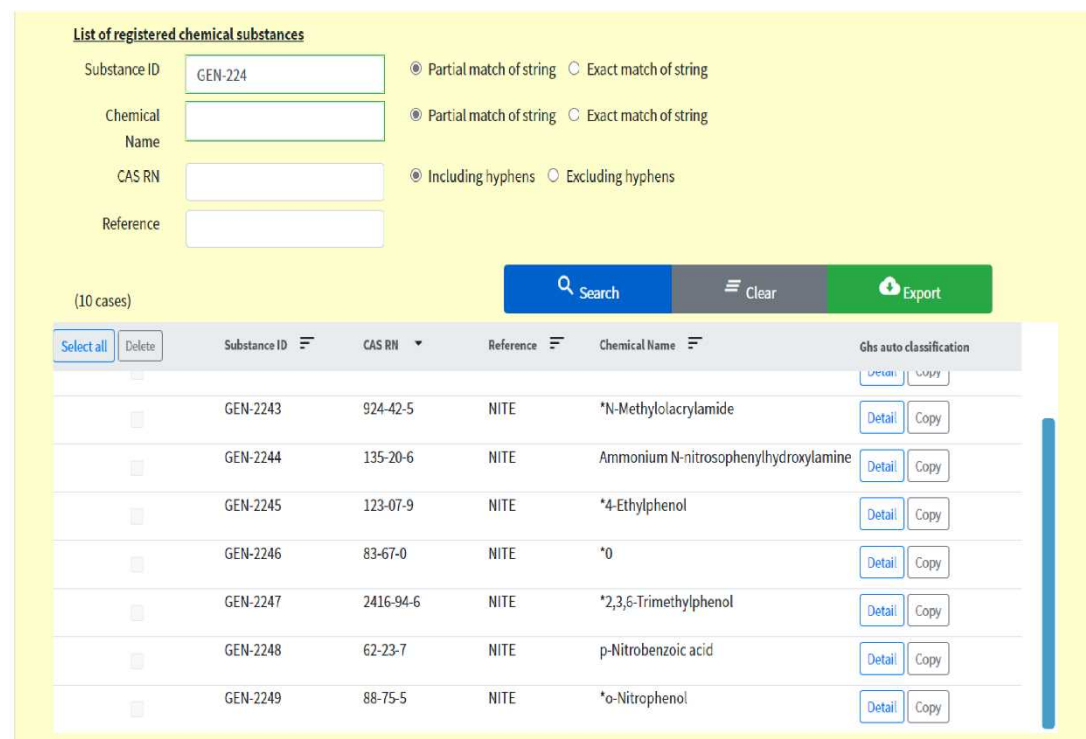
List of registered chemical substances

Substance ID GEN-224 Partial match of string Exact match of string

Chemical Name Partial match of string Exact match of string

CAS RN Including hyphens Excluding hyphens

Reference

Search Clear Export

(10 cases)

| Select all Delete | Substance ID | CAS RN | Reference | Chemical Name | Ghs auto classification |
|---|---|---|---|---|---|
| | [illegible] | | | | Detail Copy |
| | GEN-2243 | 924-42-5 | NITE | *N-Methylolacrylamide | Detail Copy |
| | GEN-2244 | 135-20-6 | NITE | Ammonium N-nitrosophenylhydroxylamine | Detail Copy |
| | GEN-2245 | 123-07-9 | NITE | *4-Ethylphenol | Detail Copy |
| | GEN-2246 | 83-67-0 | NITE | *0 | Detail Copy |
| | GEN-2247 | 2416-94-6 | NITE | *2,3,6-Trimethylphenol | Detail Copy |
| | GEN-2248 | 62-23-7 | NITE | p-Nitrobenzoic acid | Detail Copy |
| | GEN-2249 | 88-75-5 | NITE | *o-Nitrophenol | Detail Copy |